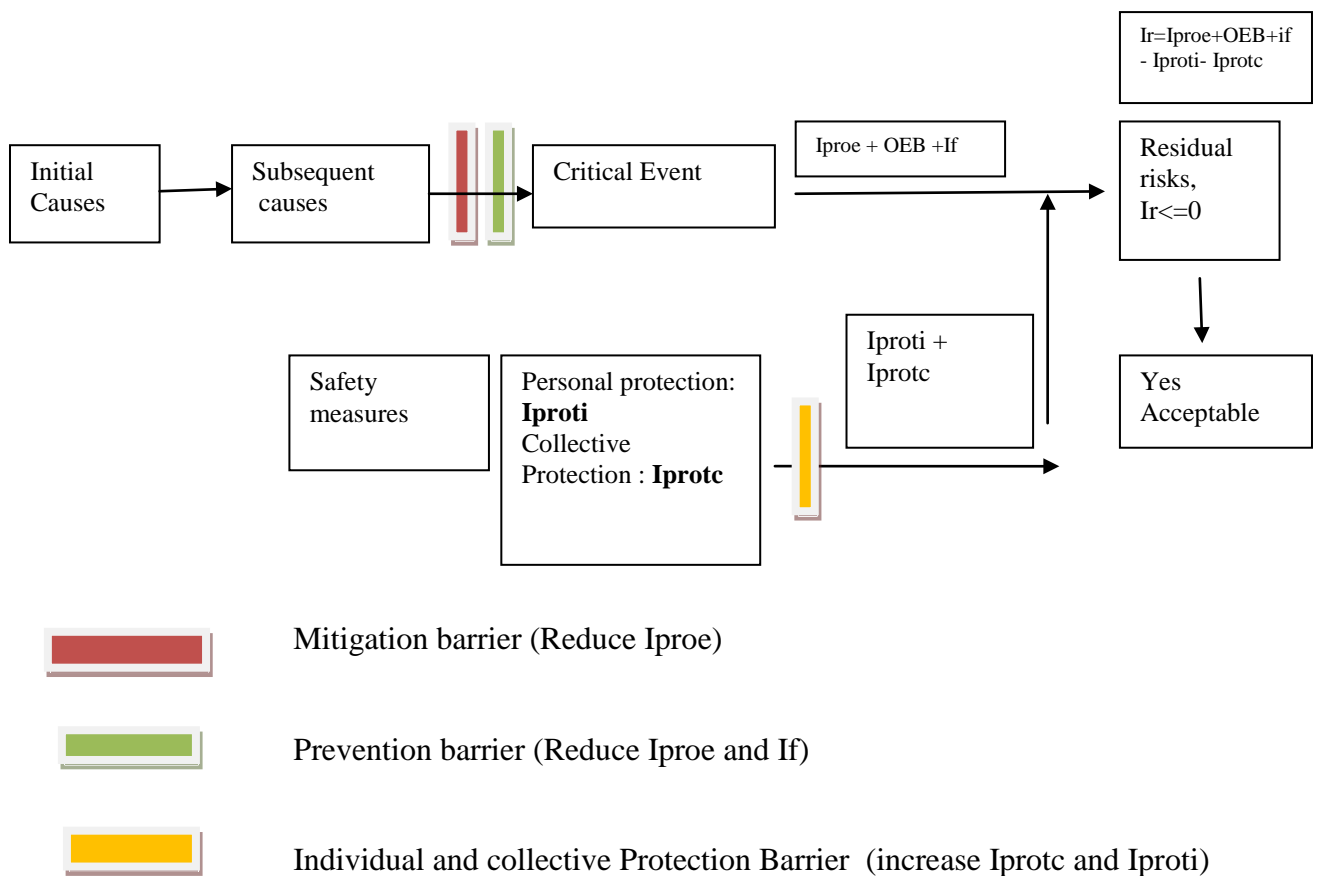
Ir=Iproe+OEB+if - Iproti- Iprotc

Initial Causes

Subsequent causes

Critical Event

Iproe + OEB +If

Residual risks, Ir<=0

Safety measures

Personal protection: **Iproti** Collective Protection : **Iprotc**

Iproti + Iprotc

Yes Acceptable

Mitigation barrier (Reduce Iproe)

Prevention barrier (Reduce Iproe and If)

Individual and collective Protection Barrier (increase Iprotc and Iproti)